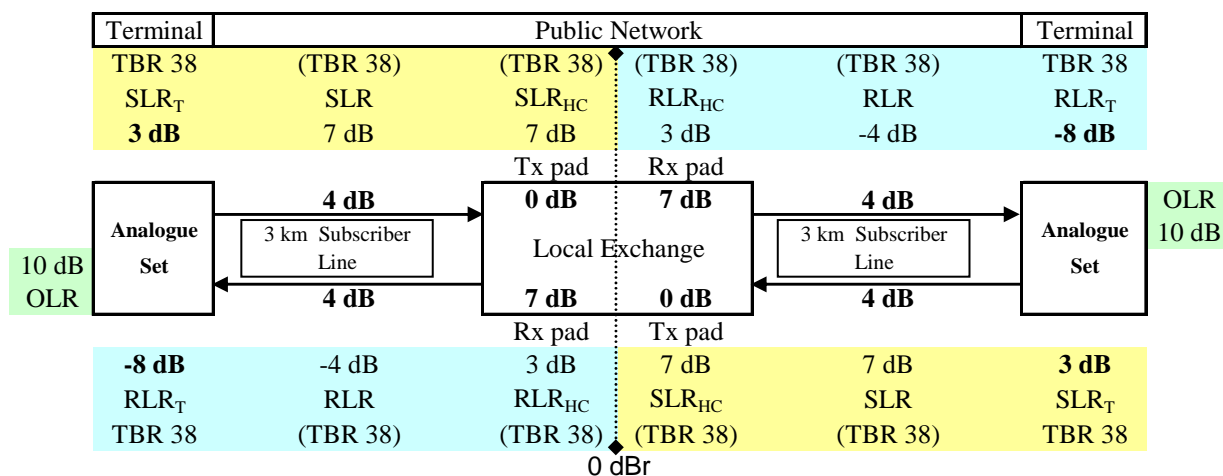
| Terminal | Public Network | | | | Terminal |
|---|---|---|---|---|---|
| TBR 38 | (TBR 38) | (TBR 38) | (TBR 38) | (TBR 38) | TBR 38 |
| $SLR_T$ | SLR | $SLR_{HC}$ | $RLR_{HC}$ | RLR | $RLR_T$ |
| **3 dB** | 7 dB | 7 dB | 3 dB | -4 dB | **-8 dB** |

Tx pad Rx pad

Analogue Set

4 dB

3 km Subscriber Line

4 dB

10 dB OLR

0 dB 7 dB

Local Exchange

7 dB 0 dB

4 dB

3 km Subscriber Line

4 dB

Analogue Set

OLR 10 dB

Rx pad Tx pad

| **-8 dB** | -4 dB | 3 dB | 7 dB | 7 dB | **3 dB** |
|---|---|---|---|---|---|
| $RLR_T$ | RLR | $RLR_{HC}$ | $SLR_{HC}$ | SLR | $SLR_T$ |
| TBR 38 | (TBR 38) | (TBR 38) | (TBR 38) | (TBR 38) | TBR 38 |

0 dBr